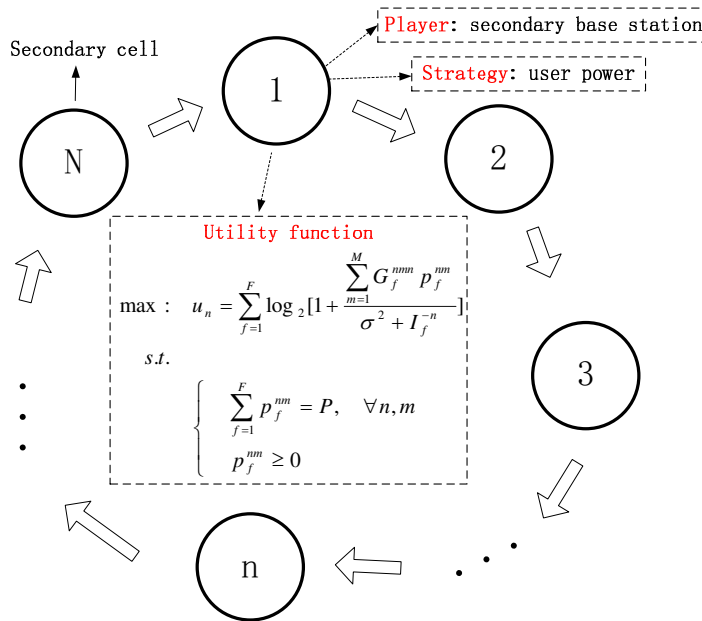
Player: secondary base station

Secondary cell

1

Strategy: user power

N

2

Utility function

max : $u_n = \sum_{f=1}^{F} \log_2 [1 + \frac{\sum_{m=1}^{M} G_f^{nmn} p_f^{nm}}{\sigma^2 + I_f^{-n}}]$

s.t.

$\sum_{f=1}^{F} p_f^{nm} = P, \quad \forall n, m$

$p_f^{nm} \geq 0$

3

n